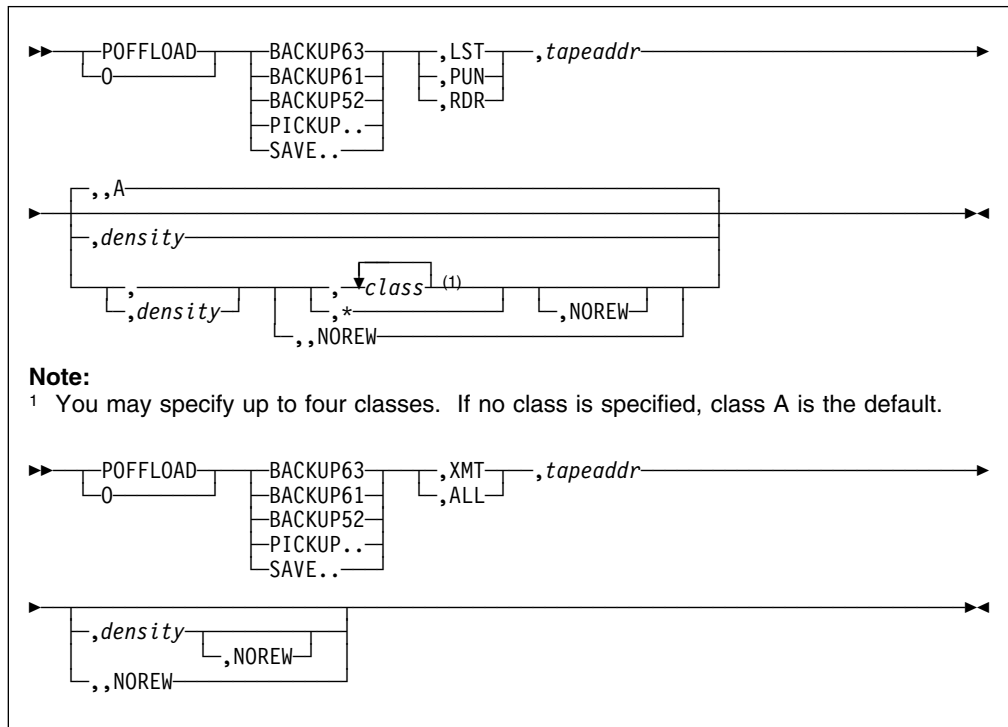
POFFLOAD
O
BACKUP63
BACKUP61
BACKUP52
PICKUP..
SAVE..
,LST
,PUN
,RDR
,*tapeaddr*

,,A
,*density*
,
,*density*
,*class* (1)
,*
,,NOREW
,NOREW

**Note:**
¹ You may specify up to four classes. If no class is specified, class A is the default.

POFFLOAD
O
BACKUP63
BACKUP61
BACKUP52
PICKUP..
SAVE..
,XMT
,ALL
,*tapeaddr*

,*density*
,NOREW
,,NOREW